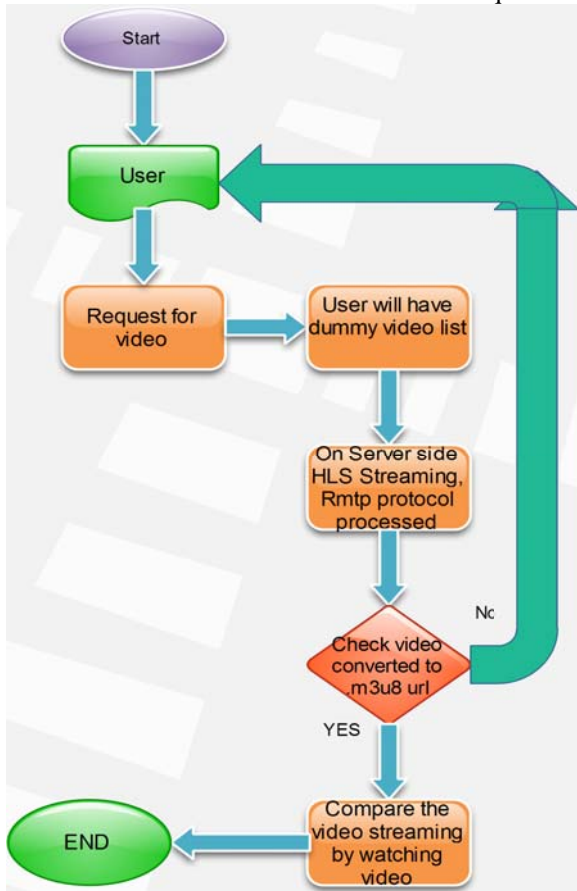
Start

User

Request for video

User will have dummy video list

On Server side HLS Streaming, Rmtp protocol processed

No

Check video converted to .m3u8 url

YES

Compare the video streaming by watching video

END